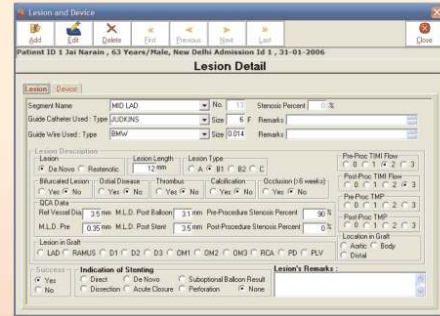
Lesion and Device

Add Edit Delete First Previous Next Last Close

Patient ID 1 Jai Narain , 63 Years/Male, New Delhi Admission Id 1 , 31-01-2006

Lesion Detail

Lesion Device

Segment Name MID LAD No. 13 Stenosis Percent 0 %

Guide Catheter Used : Type JUDKINS Size 6 F Remarks

Guide Wire Used : Type BMW Size 0.014 Remarks

Lesion Description

Lesion
De Novo Restenotic

Lesion Length
12 mm

Lesion Type
A B1 B2 C

Pre-Proc TIMI Flow
0 1 2 3

Bifurcated Lesion
Yes No

Ostial Disease
Yes No

Thrombus
Yes No

Calcification
Yes No

Occlusion (>6 weeks)
Yes No

Post-Proc TIMI Flow
0 1 2 3

QCA Data

Ref Vessel Dia 3.5 mm M.L.D. Post Balloon 3.1 mm Pre-Procedure Stenosis Percent 90 %

M.L.D. Pre 0.35 mm M.L.D. Post Stent 3.5 mm Post-Procedure Stenosis Percent 0 %

Pre-Proc TMP
0 1 2 3

Post-Proc TMP
0 1 2 3

Lesion in Graft
LAD RAMUS D1 D2 D3 OM1 OM2 OM3 RCA PD PLV

Location in Graft
Aortic Body Distal

Success
Yes No

Indication of Stenting
Direct De Novo Suboptimal Balloon Result
Dissection Acute Closure Perforation None

Lesion's Remarks :